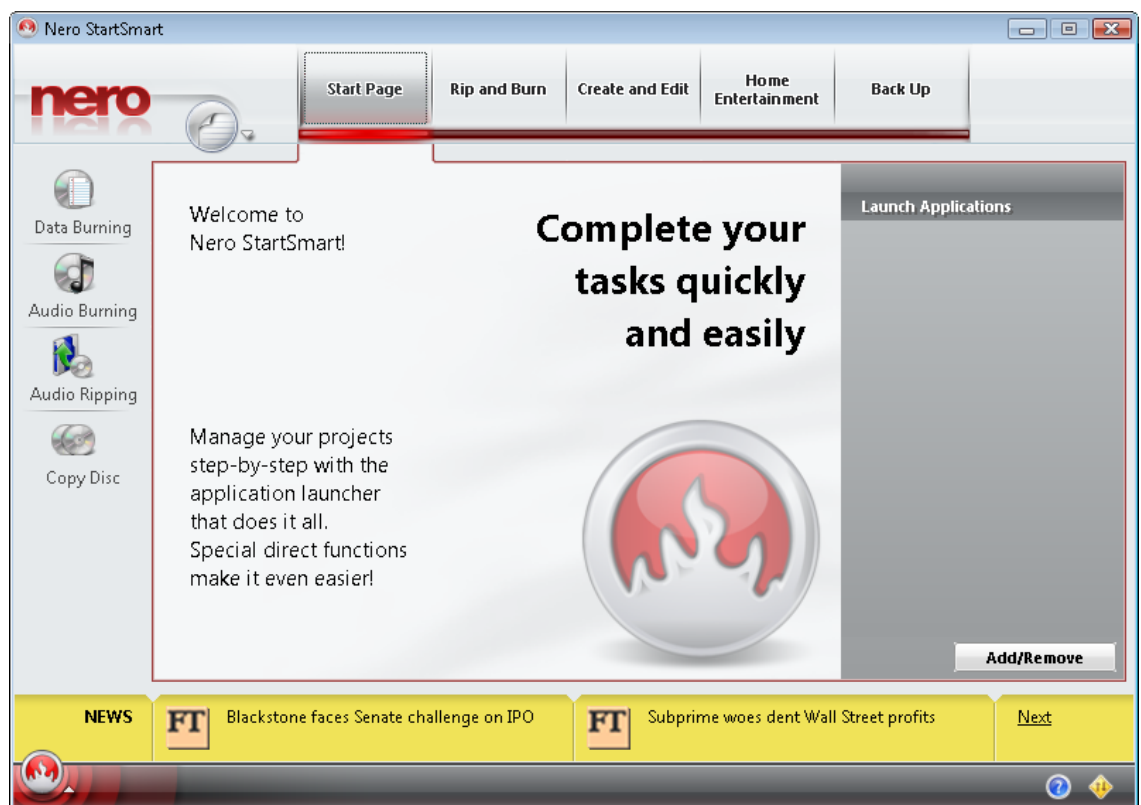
Nero StartSmart

nero

Start Page

Rip and Burn

Create and Edit

Home Entertainment

Back Up

Data Burning

Audio Burning

Audio Ripping

Copy Disc

Welcome to Nero StartSmart!

Complete your tasks quickly and easily

Manage your projects step-by-step with the application launcher that does it all. Special direct functions make it even easier!

Launch Applications

Add/Remove

NEWS

FT Blackstone faces Senate challenge on IPO

FT Subprime woes dent Wall Street profits

Next